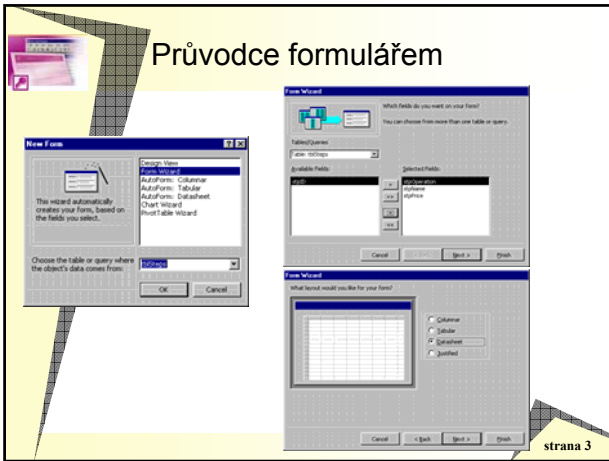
Průvodce formulářem

New Form

This wizard automatically creates your form, based on the fields you select.

Design View
Form Wizard
AutoForm: Columnar
AutoForm: Tabular
AutoForm: Datasheet
Chart Wizard
PivotTable Wizard

Choose the table or query where the object's data comes from:

tblSteps

OK

Cancel

Form Wizard

Which fields do you want on your form?

You can choose from more than one table or query.

Tables/Queries

Table: tblSteps

Available Fields:

stpID

Selected Fields:

stpOperation
stpName
stpPrice

>
>>
<
<<

Cancel
< Back
Next >
Finish

Form Wizard

What layout would you like for your form?

Columnar
Tabular
Datasheet
Justified

Cancel
< Back
Next >
Finish

strana 3